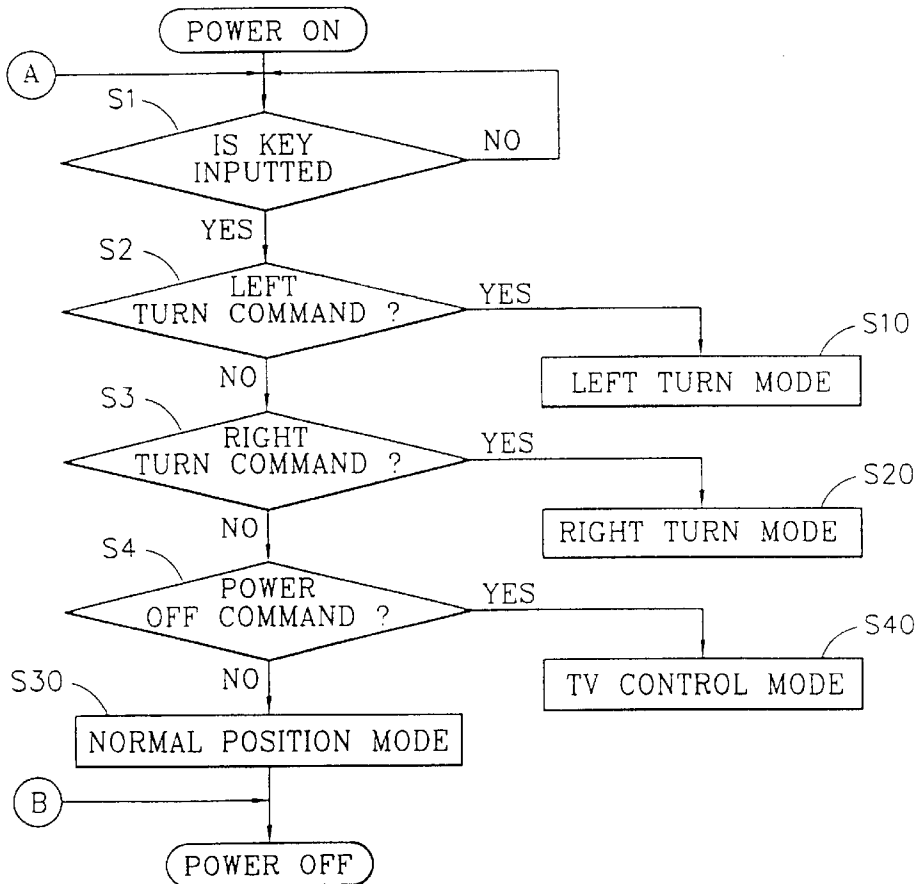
POWER ON

A

S1

IS KEY INPUTTED

NO

YES

S2

LEFT TURN COMMAND ?

YES

S10

LEFT TURN MODE

NO

S3

RIGHT TURN COMMAND ?

YES

S20

RIGHT TURN MODE

NO

S4

POWER OFF COMMAND ?

YES

S40

TV CONTROL MODE

S30

NO

NORMAL POSITION MODE

B

POWER OFF